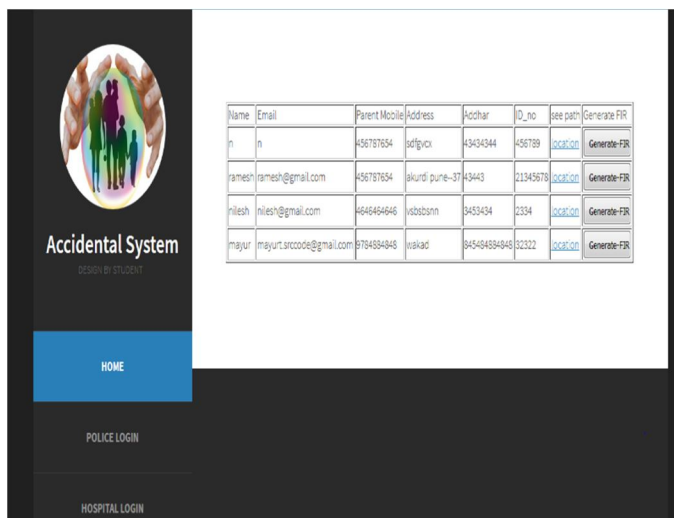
Accidental System

DESIGN BY STUDENT

HOME

POLICE LOGIN

HOSPITAL LOGIN

| Name | Email | Parent Mobile | Address | Addhar | ID_no | see path | Generate FIR |
|---|---|---|---|---|---|---|---|
| n | n | 456787654 | sdfgvcx | 43434344 | 456789 | location | Generate-FIR |
| ramesh | ramesh@gmail.com | 456787654 | akurdi pune--37 | 43443 | 21345678 | location | Generate-FIR |
| nilesh | nilesh@gmail.com | 4646464646 | vsbsbsnn | 3453434 | 2334 | location | Generate-FIR |
| mayur | mayurt.srccode@gmail.com | 9784884848 | wakad | 845484884848 | 32322 | location | Generate-FIR |